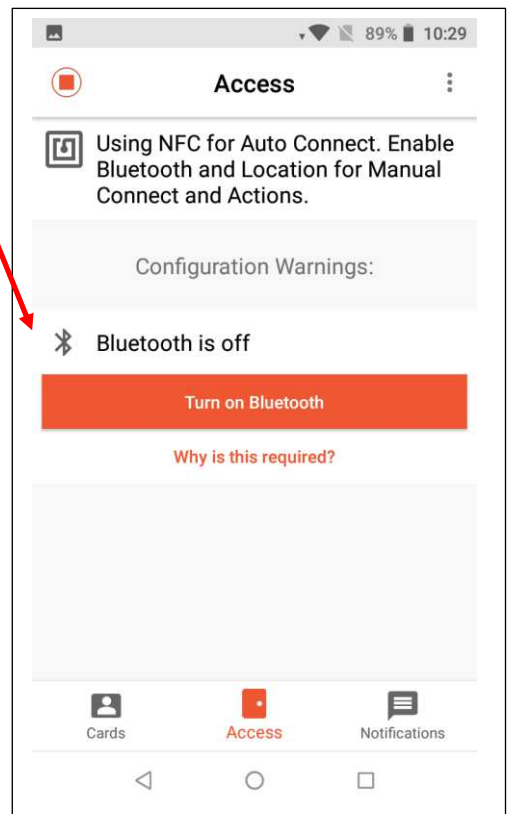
89% 10:29

Access

Using NFC for Auto Connect. Enable Bluetooth and Location for Manual Connect and Actions.

Configuration Warnings:

Bluetooth is off

Turn on Bluetooth

Why is this required?

Cards

Access

Notifications